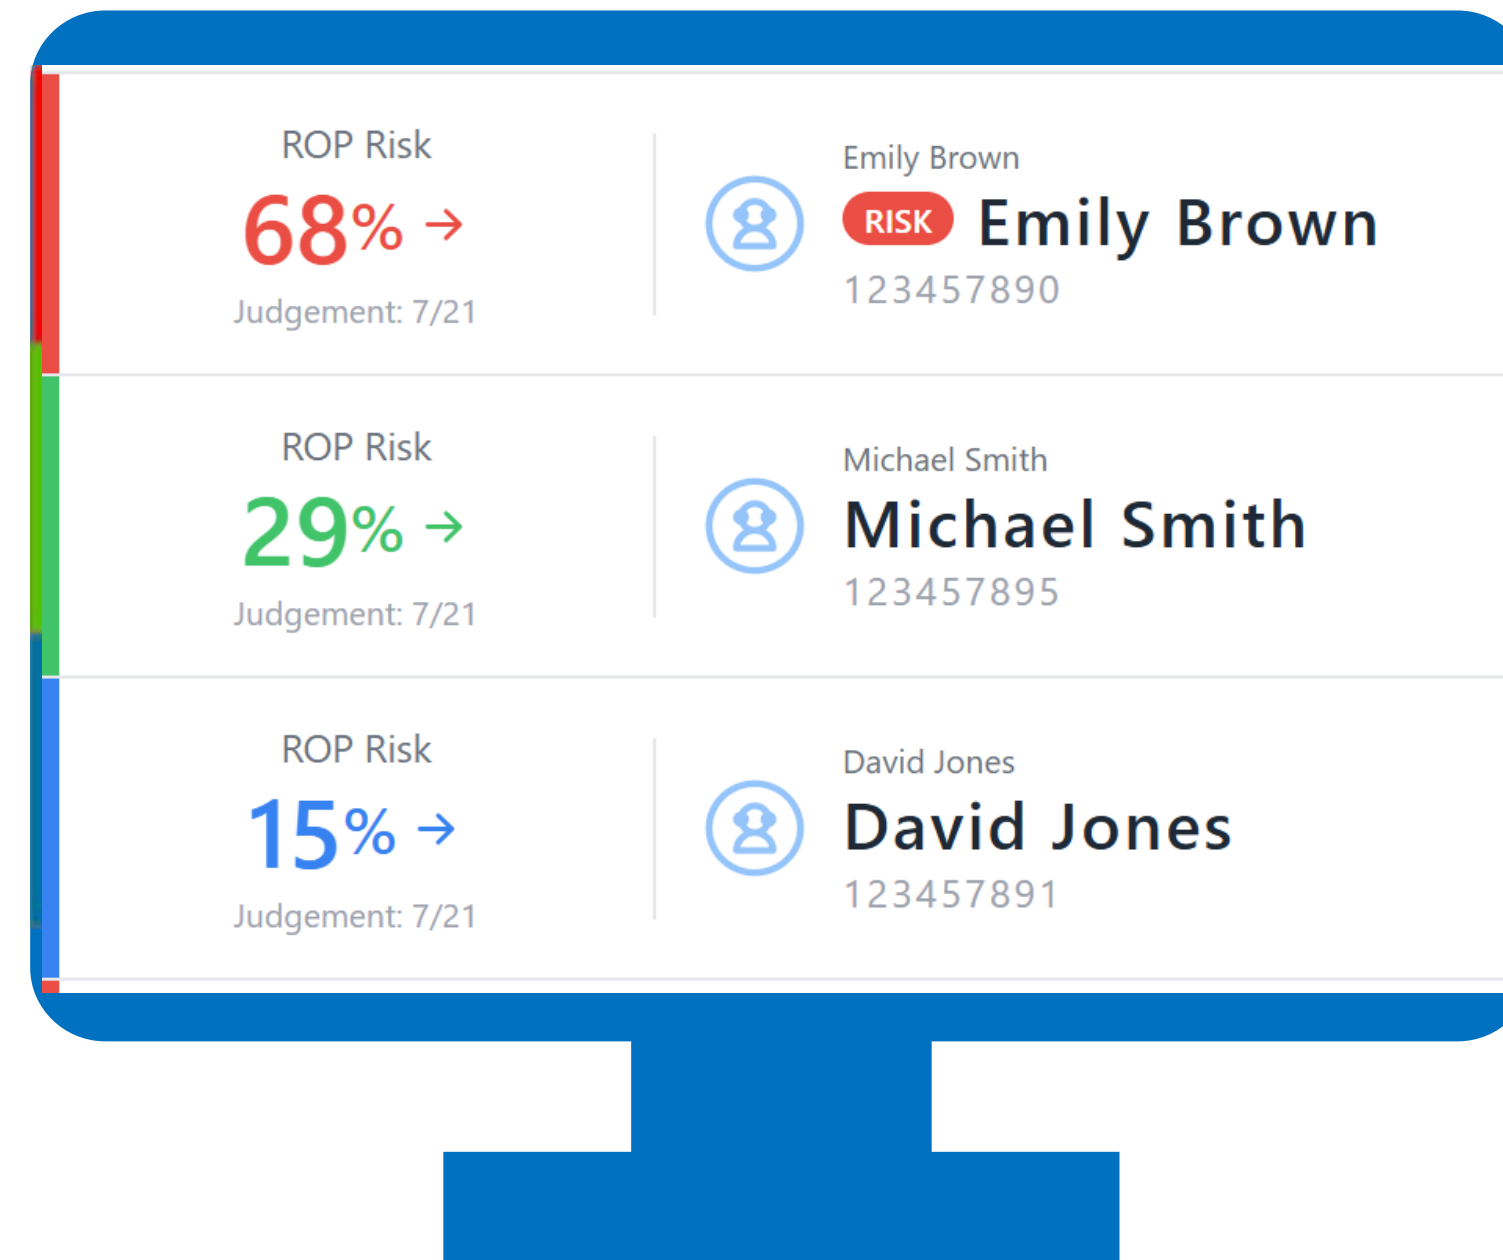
ROP Risk
68% →
Judgement: 7/21

Emily Brown
RISK Emily Brown
123457890

ROP Risk
29% →
Judgement: 7/21

Michael Smith
Michael Smith
123457895

ROP Risk
15% →
Judgement: 7/21

David Jones
David Jones
123457891